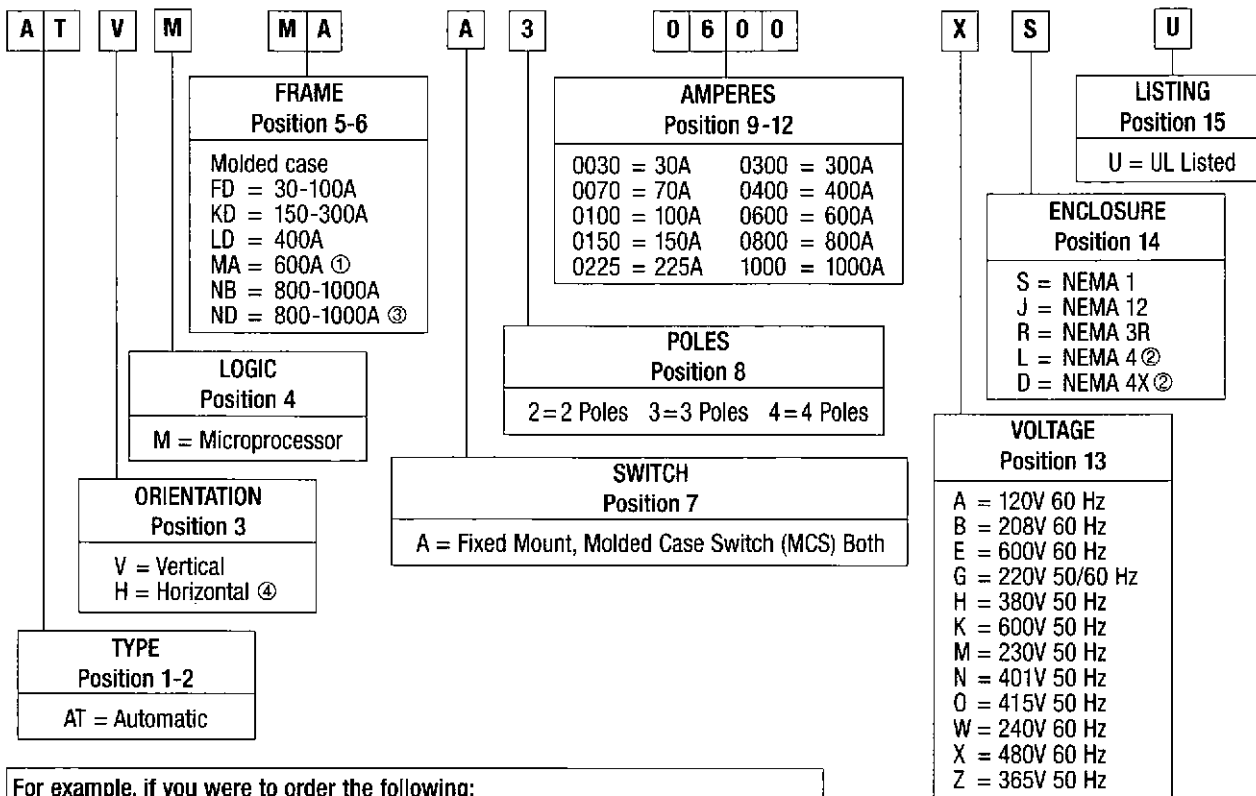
A T V M M A A 3 0 6 0 0 X S U

FRAME
Position 5-6

Molded case
FD = 30-100A
KD = 150-300A
LD = 400A
MA = 600A ①
NB = 800-1000A
ND = 800-1000A ③

AMPERES
Position 9-12

| | |
|---|---|
| 0030 = 30A | 0300 = 300A |
| 0070 = 70A | 0400 = 400A |
| 0100 = 100A | 0600 = 600A |
| 0150 = 150A | 0800 = 800A |
| 0225 = 225A | 1000 = 1000A |

LISTING
Position 15

U = UL Listed

ENCLOSURE
Position 14

S = NEMA 1
J = NEMA 12
R = NEMA 3R
L = NEMA 4 ②
D = NEMA 4X ②

POLES
Position 8

2 = 2 Poles 3 = 3 Poles 4 = 4 Poles

LOGIC
Position 4

M = Microprocessor

VOLTAGE
Position 13

A = 120V 60 Hz
B = 208V 60 Hz
E = 600V 60 Hz
G = 220V 50/60 Hz
H = 380V 50 Hz
K = 600V 50 Hz
M = 230V 50 Hz
N = 401V 50 Hz
O = 415V 50 Hz
W = 240V 60 Hz
X = 480V 60 Hz
Z = 365V 50 Hz

SWITCH
Position 7

A = Fixed Mount, Molded Case Switch (MCS) Both

ORIENTATION
Position 3

V = Vertical
H = Horizontal ④

TYPE
Position 1-2

AT = Automatic

For example, if you were to order the following: